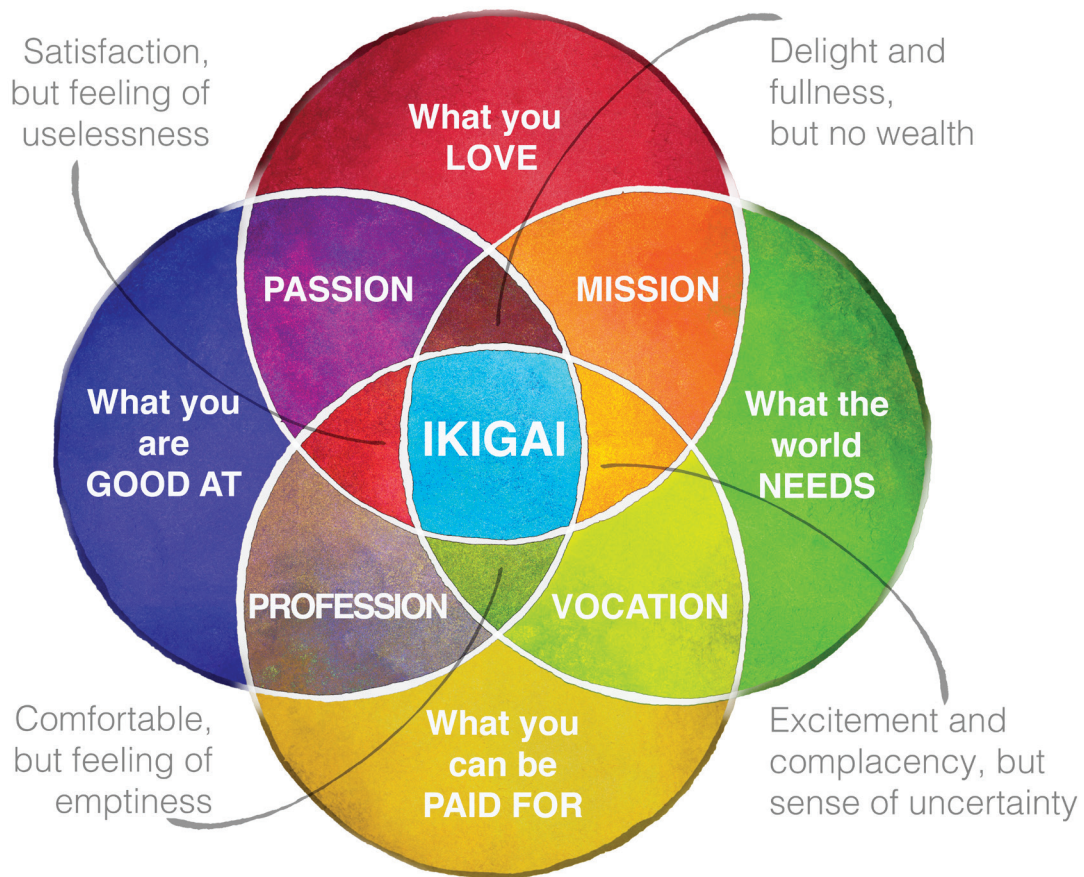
Satisfaction, but feeling of uselessness

What you LOVE

Delight and fullness, but no wealth

PASSION

MISSION

What you are GOOD AT

IKIGAI

What the world NEEDS

PROFESSION

VOCATION

Comfortable, but feeling of emptiness

What you can be PAID FOR

Excitement and complacency, but sense of uncertainty